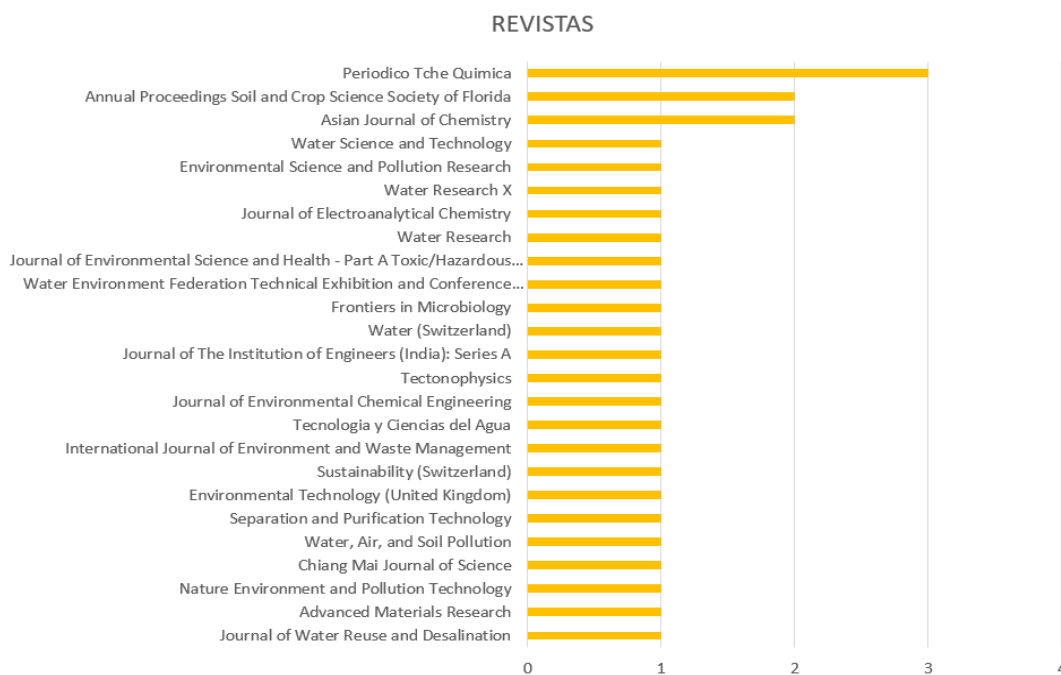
REVISTAS

Periodico Tche Quimica
Annual Proceedings Soil and Crop Science Society of Florida
Asian Journal of Chemistry
Water Science and Technology
Environmental Science and Pollution Research
Water Research X
Journal of Electroanalytical Chemistry
Water Research
Journal of Environmental Science and Health - Part A Toxic/Hazardous...
Water Environment Federation Technical Exhibition and Conference...
Frontiers in Microbiology
Water (Switzerland)
Journal of The Institution of Engineers (India): Series A
Tectonophysics
Journal of Environmental Chemical Engineering
Tecnologia y Ciencias del Agua
International Journal of Environment and Waste Management
Sustainability (Switzerland)
Environmental Technology (United Kingdom)
Separation and Purification Technology
Water, Air, and Soil Pollution
Chiang Mai Journal of Science
Nature Environment and Pollution Technology
Advanced Materials Research
Journal of Water Reuse and Desalination

0 1 2 3 4